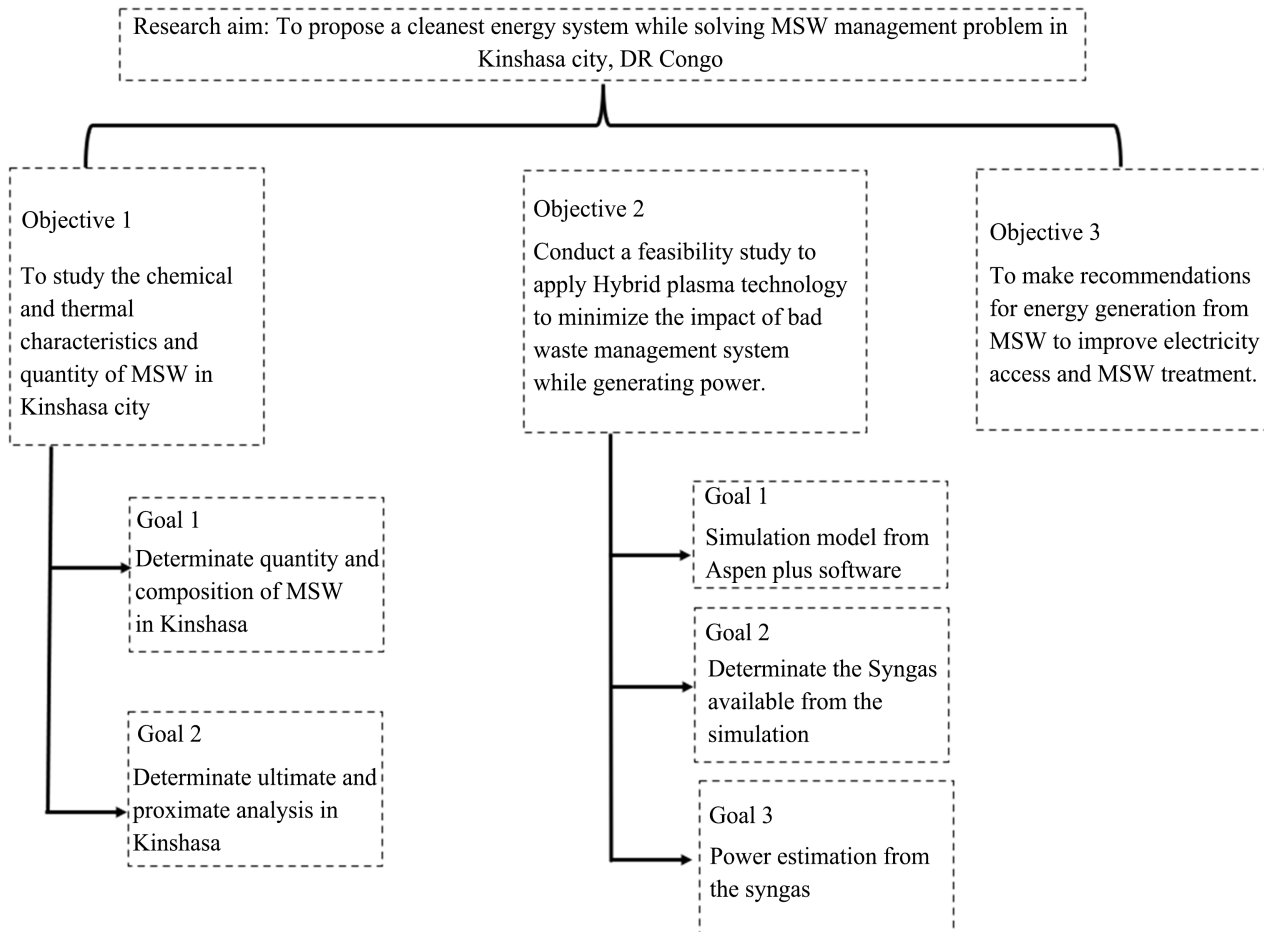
Research aim: To propose a cleanest energy system while solving MSW management problem in Kinshasa city, DR Congo

Objective 1

To study the chemical and thermal characteristics and quantity of MSW in Kinshasa city

Goal 1
Determinate quantity and composition of MSW in Kinshasa

Goal 2
Determinate ultimate and proximate analysis in Kinshasa

Objective 2
Conduct a feasibility study to apply Hybrid plasma technology to minimize the impact of bad waste management system while generating power.

Goal 1
Simulation model from Aspen plus software

Goal 2
Determinate the Syngas available from the simulation

Goal 3
Power estimation from the syngas

Objective 3
To make recommendations for energy generation from MSW to improve electricity access and MSW treatment.